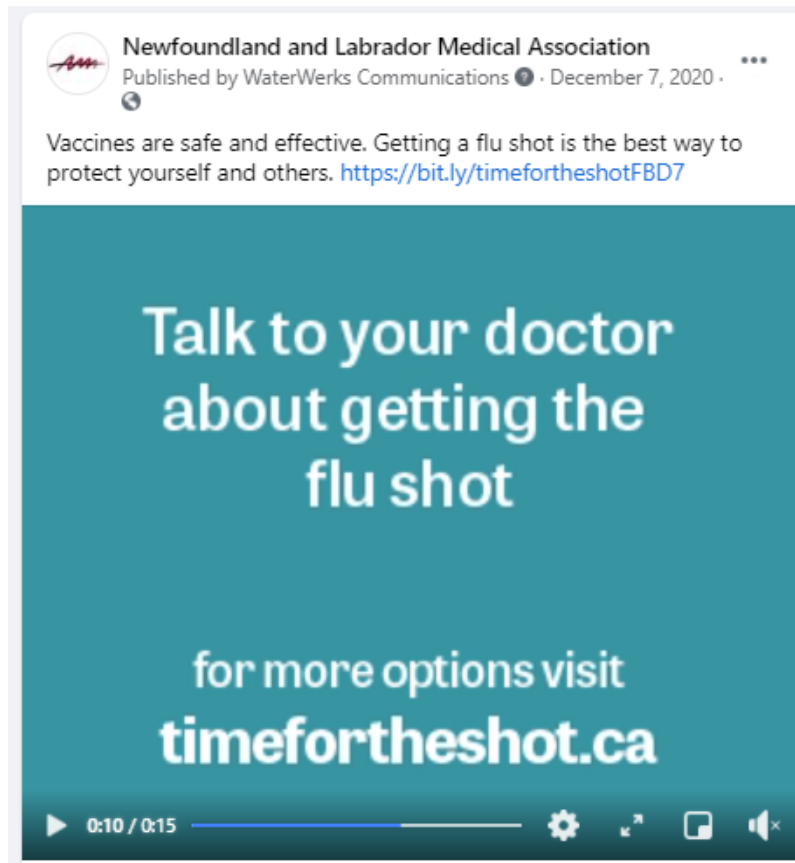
Newfoundland and Labrador Medical Association
Published by WaterWerks Communications · December 7, 2020 ·

Vaccines are safe and effective. Getting a flu shot is the best way to protect yourself and others. https://bit.ly/timefortheshotFBD7

Talk to your doctor about getting the flu shot

for more options visit
timefortheshot.ca

0:10 / 0:15